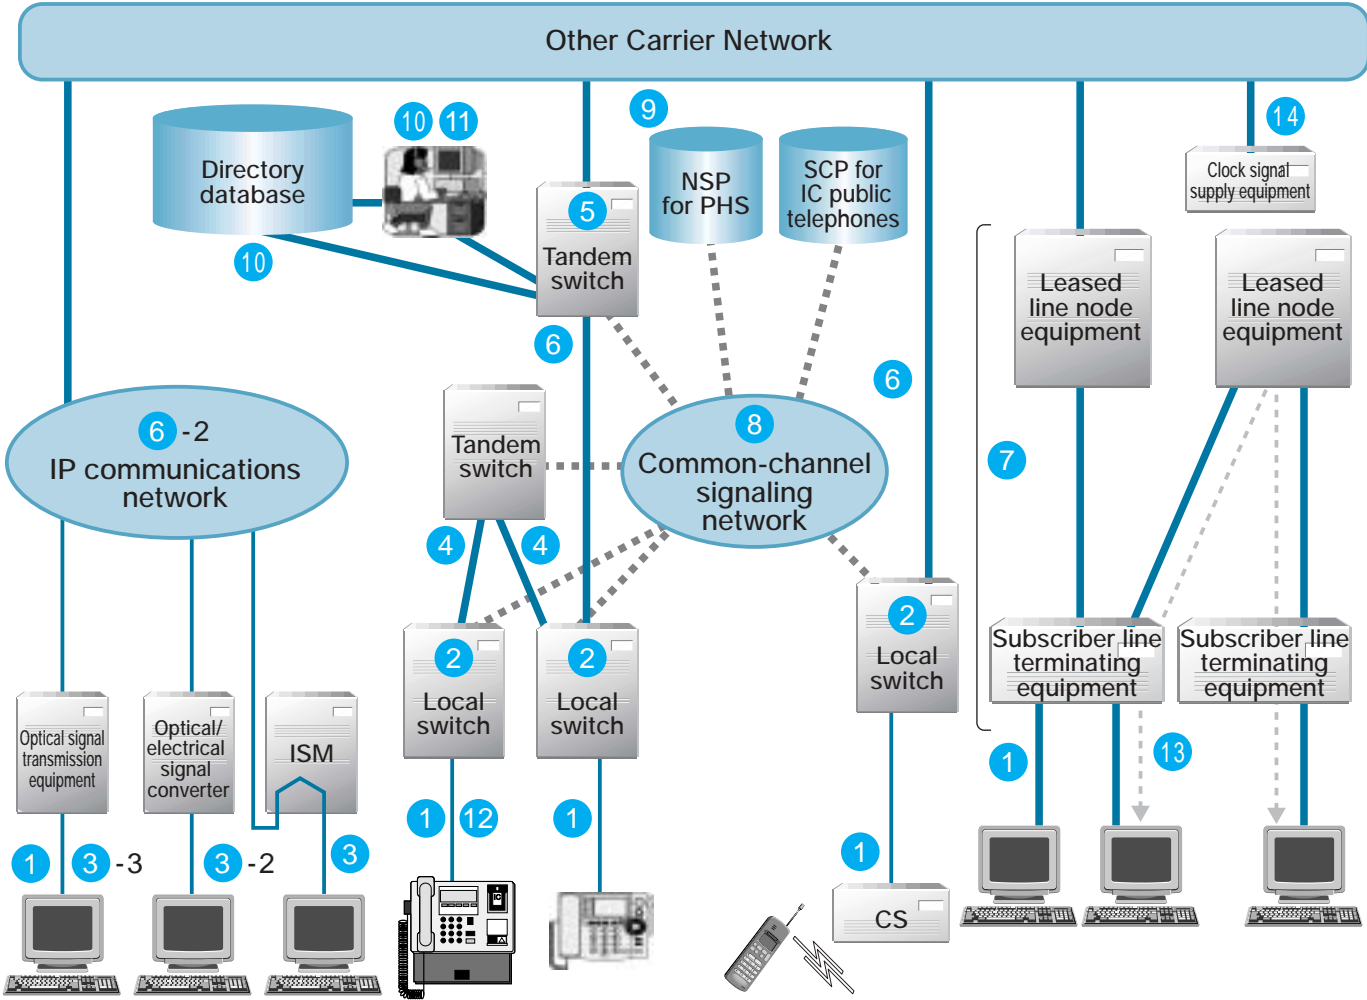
Other Carrier Network

Directory database

10 11

10

5
Tandem switch

9

NSP for PHS

SCP for IC public telephones

14

Clock signal supply equipment

Leased line node equipment

Leased line node equipment

6

6

7

6 -2
IP communications network

Tandem switch

8
Common-channel signaling network

4 4

2
Local switch

2
Local switch

2
Local switch

Subscriber line terminating equipment

Subscriber line terminating equipment

Optical signal transmission equipment

Optical/ electrical signal converter

ISM

1 12

1

13

1

1

1

3 -3

3 -2

3

CS